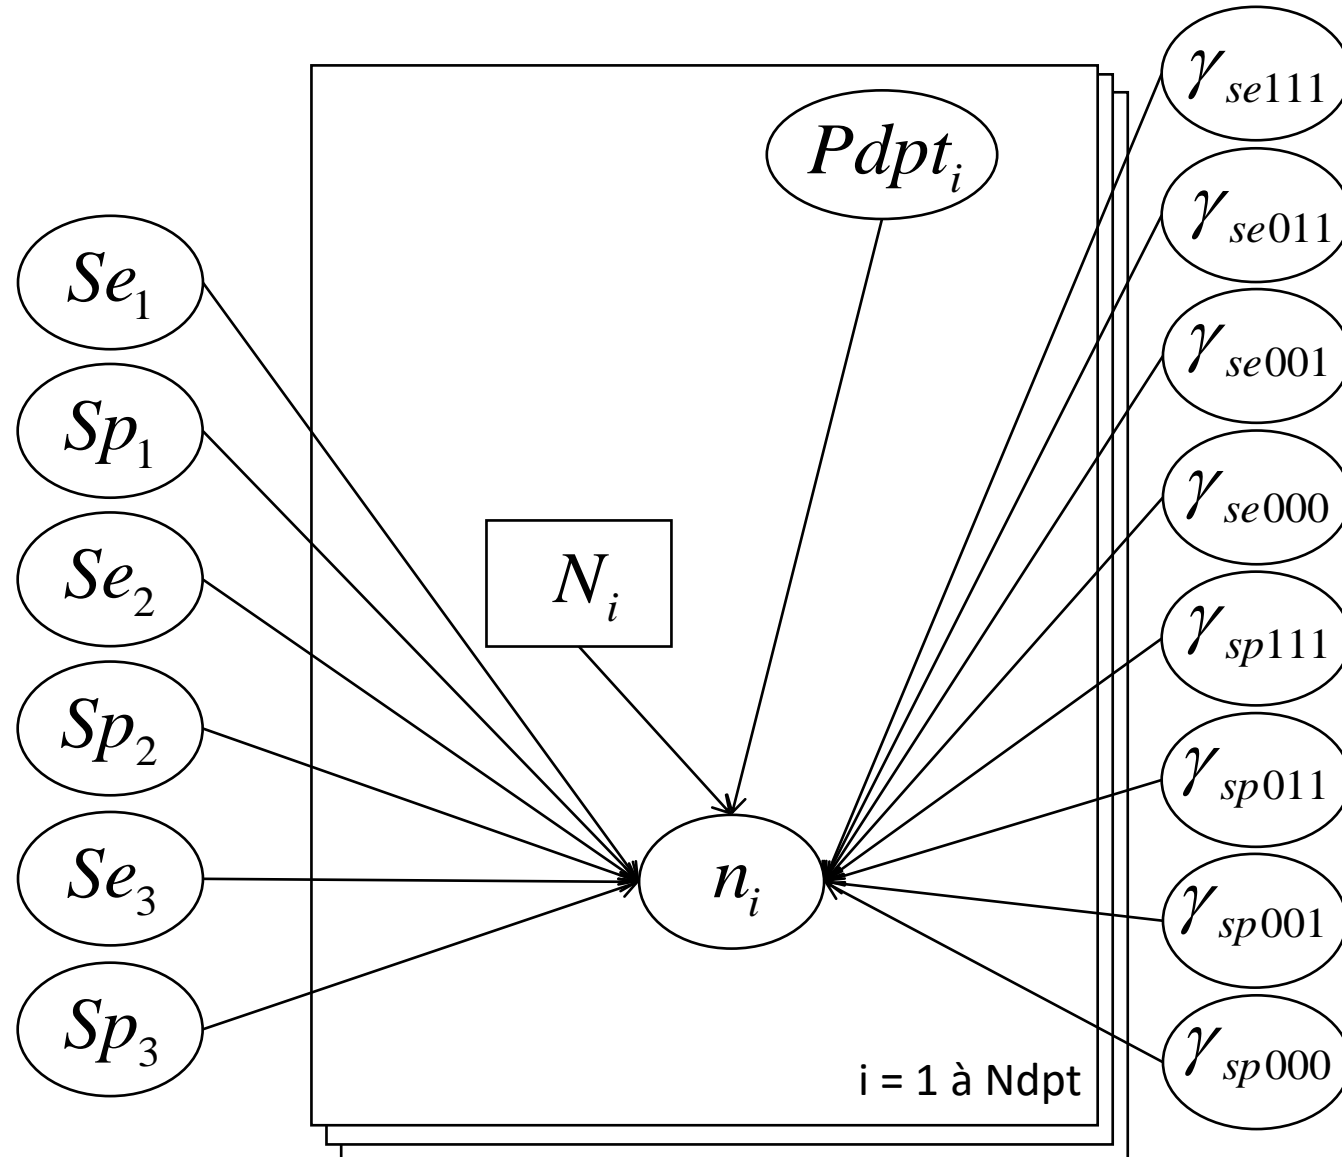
$Pdpt_i$

$Se_1$

$Sp_1$

$Se_2$

$Sp_2$

$Se_3$

$Sp_3$

$N_i$

$n_i$

$\gamma_{se111}$

$\gamma_{se011}$

$\gamma_{se001}$

$\gamma_{se000}$

$\gamma_{sp111}$

$\gamma_{sp011}$

$\gamma_{sp001}$

$\gamma_{sp000}$

i = 1 à Ndpt